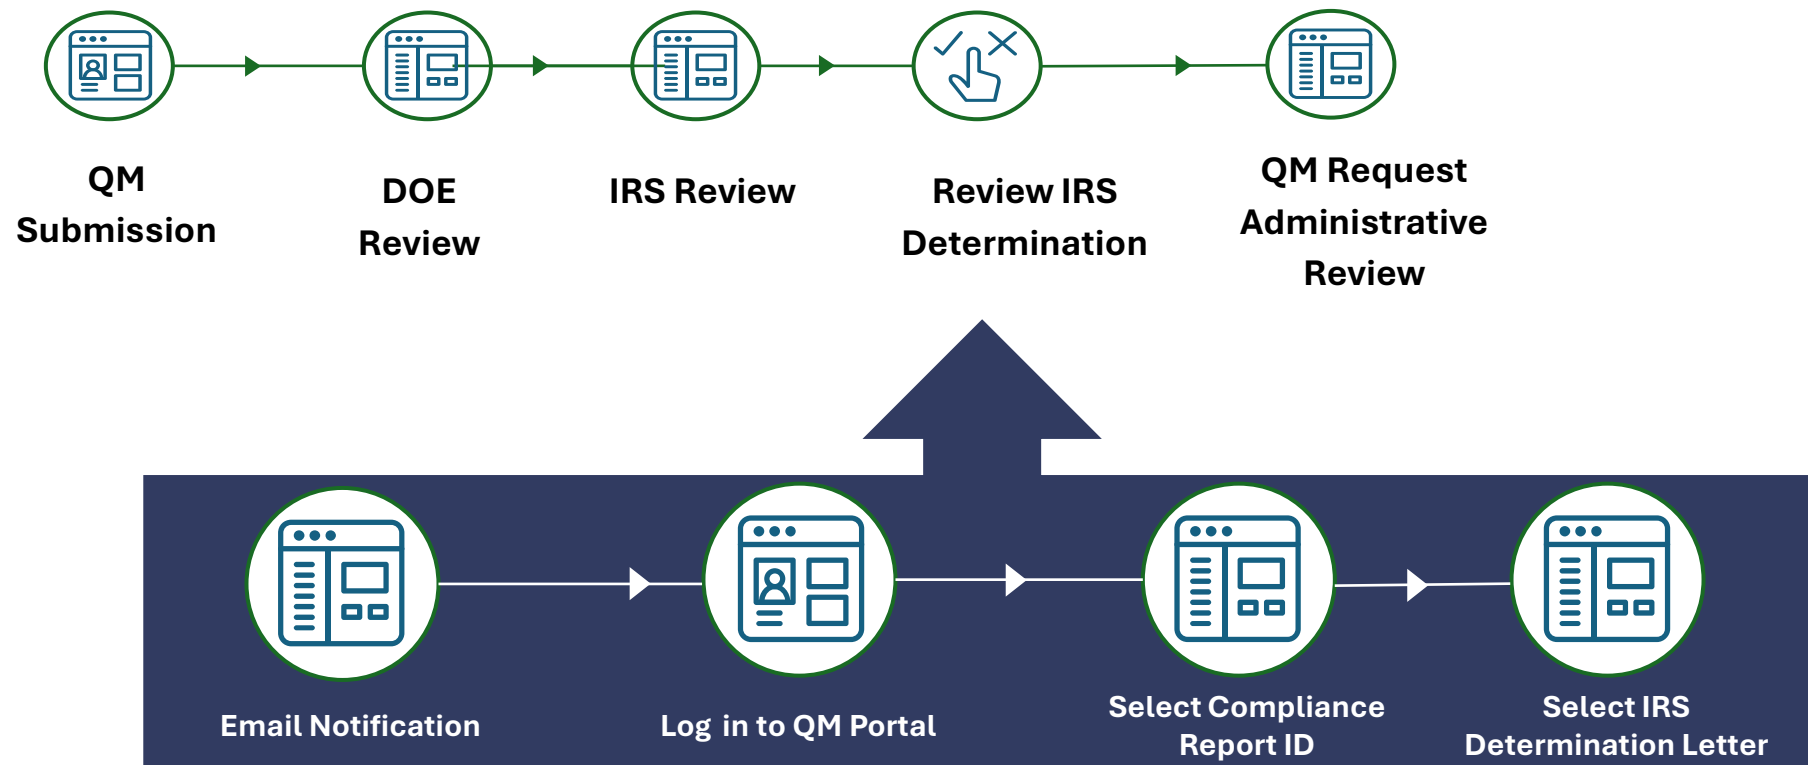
QM Submission

DOE Review

IRS Review

Review IRS Determination

QM Request Administrative Review

Email Notification

Log in to QM Portal

Select Compliance Report ID

Select IRS Determination Letter